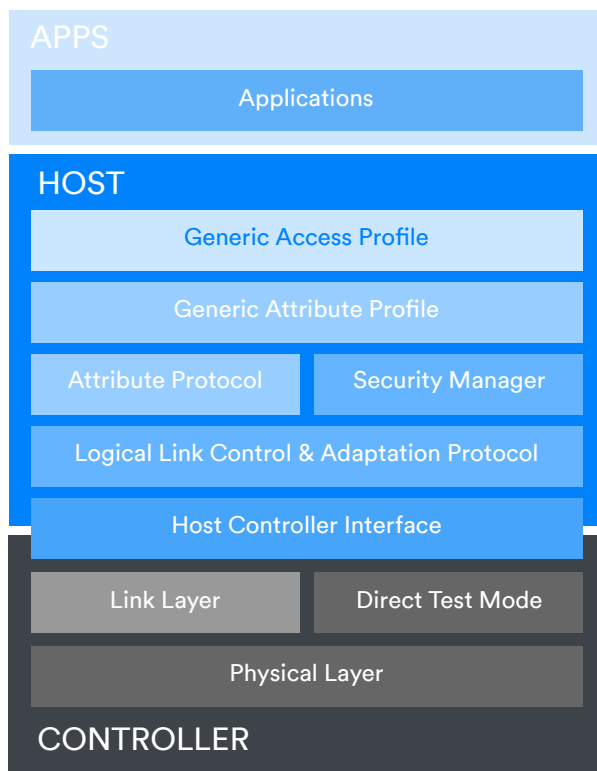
APPS

Applications

HOST

Generic Access Profile

Generic Attribute Profile

Attribute Protocol

Security Manager

Logical Link Control & Adaptation Protocol

Host Controller Interface

Link Layer

Direct Test Mode

Physical Layer

CONTROLLER